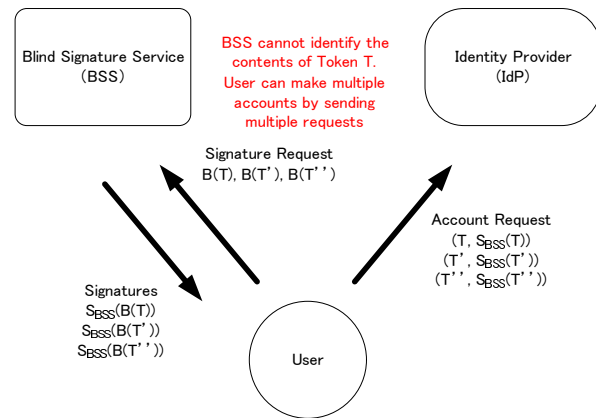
Blind Signature Service
(BSS)

BSS cannot identify the contents of Token T.
User can make multiple accounts by sending multiple requests

Identity Provider
(IdP)

Signature Request
B(T), B(T'), B(T'')

Account Request
(T, $S_{BSS}$(T))
(T', $S_{BSS}$(T'))
(T'', $S_{BSS}$(T''))

Signatures
$S_{BSS}$(B(T))
$S_{BSS}$(B(T'))
$S_{BSS}$(B(T''))

User